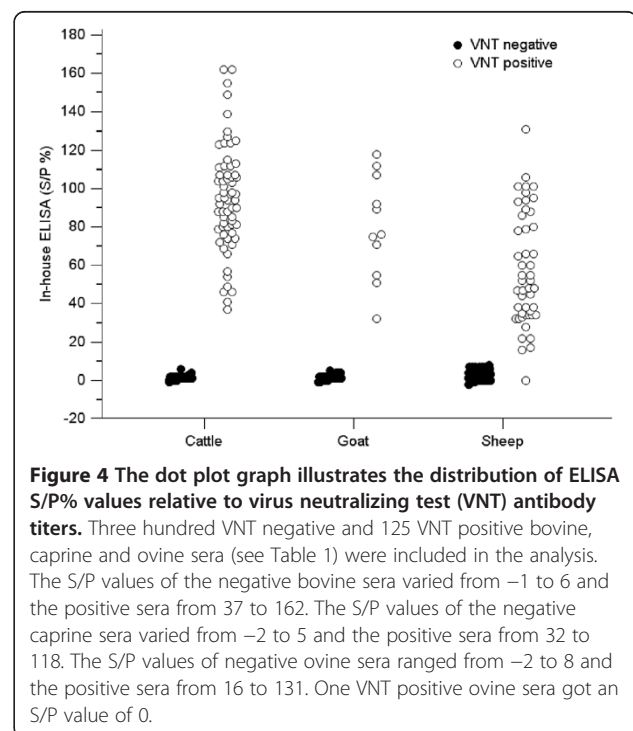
180
160
140
120
100
80
60
40
20
0
-20

In-house ELISA (S/P %)

● VNT negative
○ VNT positive

Cattle
Goat
Sheep

**Figure 4 The dot plot graph illustrates the distribution of ELISA S/P% values relative to virus neutralizing test (VNT) antibody titers.** Three hundred VNT negative and 125 VNT positive bovine, caprine and ovine sera (see Table 1) were included in the analysis. The S/P values of the negative bovine sera varied from −1 to 6 and the positive sera from 37 to 162. The S/P values of the negative caprine sera varied from −2 to 5 and the positive sera from 32 to 118. The S/P values of negative ovine sera ranged from −2 to 8 and the positive sera from 16 to 131. One VNT positive ovine sera got an S/P value of 0.